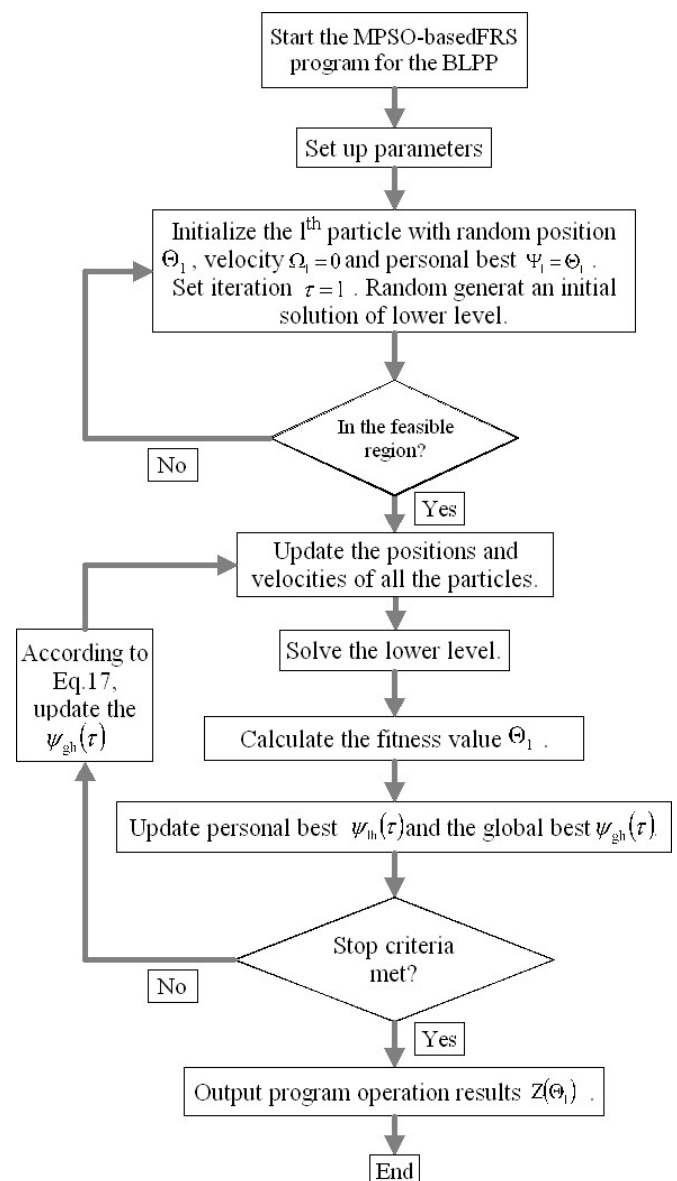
Start the MPSO-basedFRS program for the BLPP

Set up parameters

Initialize the l$^{th}$ particle with random position $\Theta_l$ , velocity $\Omega_l = 0$ and personal best $\Psi_l = \Theta_l$ . Set iteration $\tau = 1$ . Random generat an initial solution of lower level.

In the feasible region?

No

Yes

Update the positions and velocities of all the particles.

According to Eq.17, update the $\psi_{gh}(\tau)$

Solve the lower level.

Calculate the fitness value $\Theta_l$ .

Update personal best $\psi_{lh}(\tau)$ and the global best $\psi_{gh}(\tau)$.

Stop criteria met?

No

Yes

Output program operation results $Z(\Theta_l)$ .

End